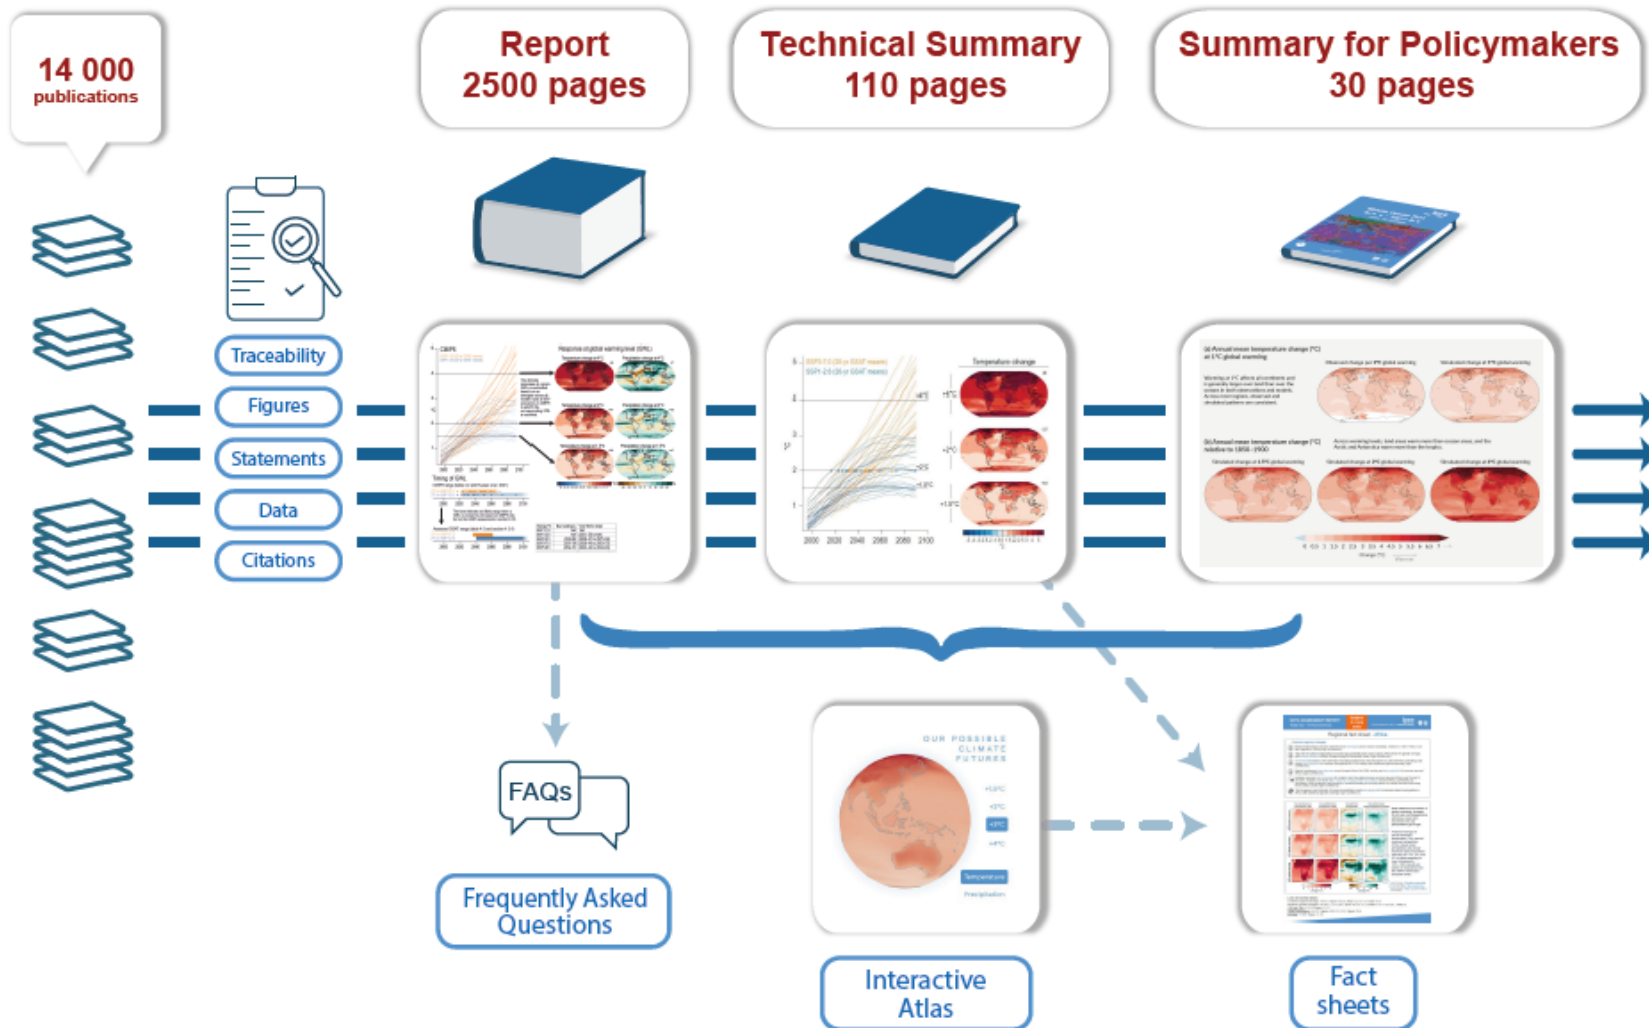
14 000
publications

Report
2500 pages

Technical Summary
110 pages

Summary for Policymakers
30 pages

Traceability

Figures

Statements

Data

Citations

FAQs

Frequently Asked Questions

OUR POSSIBLE CLIMATE FUTURES

Interactive Atlas

Fact sheets